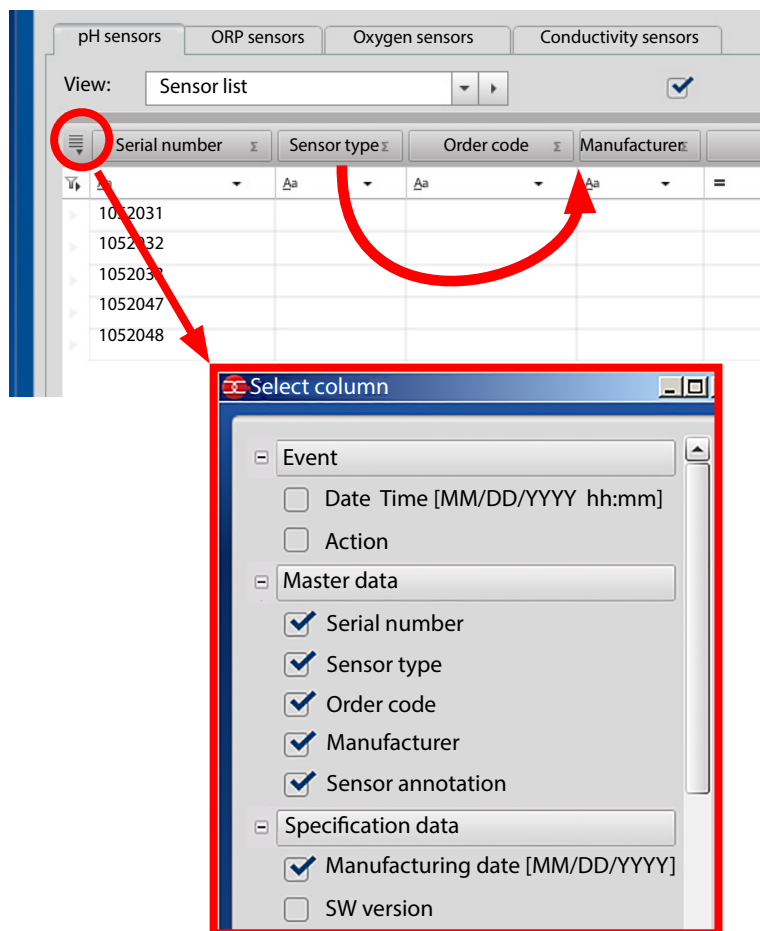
pH sensors | ORP sensors | Oxygen sensors | Conductivity sensors

View: Sensor list

Serial number | Sensor type | Order code | Manufacturer

Aa | Aa | Aa | Aa | =

1052031
1052032
1052033
1052047
1052048

Select column

Event
Date Time [MM/DD/YYYY hh:mm]
Action
Master data
Serial number
Sensor type
Order code
Manufacturer
Sensor annotation
Specification data
Manufacturing date [MM/DD/YYYY]
SW version